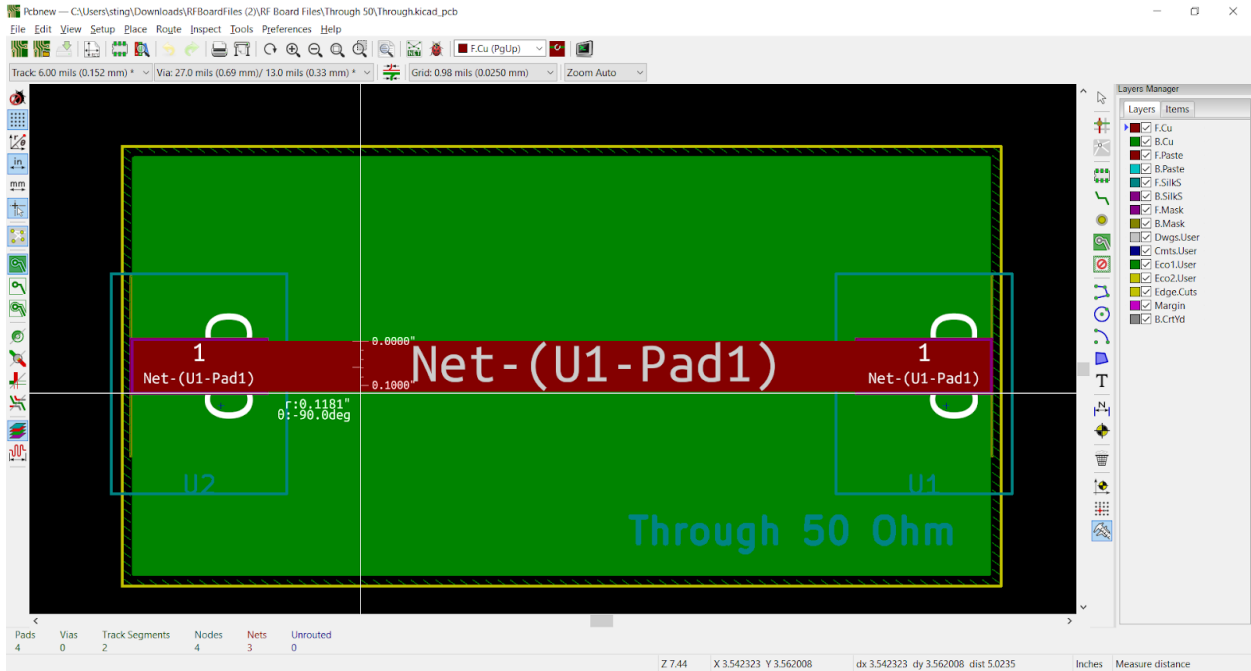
Pcbnew — C:\Users\sting\Downloads\RFBoardFiles (2)\RF Board Files\Through 50\Through.kicad_pcb

File Edit View Setup Place Route Inspect Tools Preferences Help

F.Cu (PgUp)

Track: 6.00 mils (0.152 mm) * Via: 27.0 mils (0.69 mm)/ 13.0 mils (0.33 mm) * Grid: 0.98 mils (0.0250 mm) Zoom Auto

in
mm

Layers Manager
Layers Items
F.Cu
B.Cu
F.Paste
B.Paste
F.SilkS
B.SilkS
F.Mask
B.Mask
Dwgs.User
Cmts.User
Eco1.User
Eco2.User
Edge.Cuts
Margin
B.CrtYd

0.0000"
0.1000"
1
Net-(U1-Pad1)
Net-(U1-Pad1)
1
Net-(U1-Pad1)
r:0.1181"
θ:-90.0deg
U2
U1
Through 50 Ohm

T

| Pads | Vias | Track Segments | Nodes | Nets | Unrouted |
|---|---|---|---|---|---|
| 4 | 0 | 2 | 4 | 3 | 0 |

Z 7.44 X 3.542323 Y 3.562008 dx 3.542323 dy 3.562008 dist 5.0235 Inches Measure distance